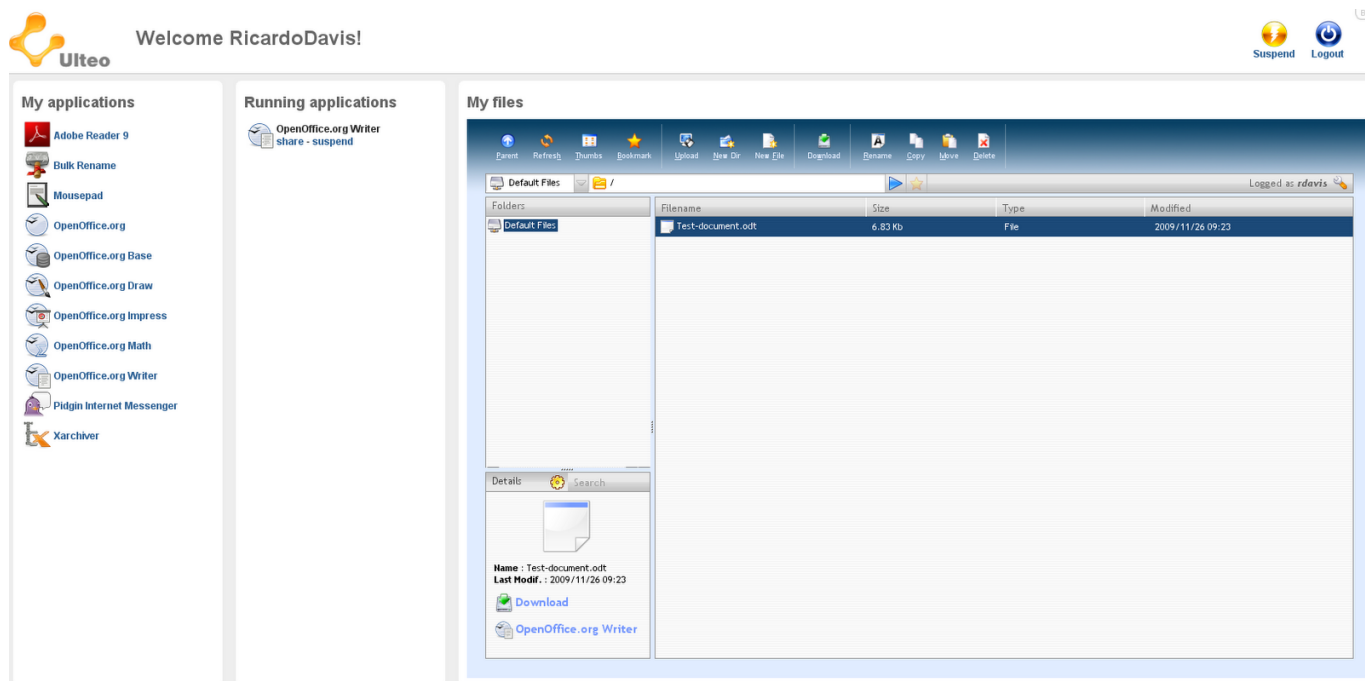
Ulteo

Welcome RicardoDavis!

Suspend Logout

My applications

Adobe Reader 9
Bulk Rename
Mousepad
OpenOffice.org
OpenOffice.org Base
OpenOffice.org Draw
OpenOffice.org Impress
OpenOffice.org Math
OpenOffice.org Writer
Pidgin Internet Messenger
Xarchiver

Running applications

OpenOffice.org Writer
share - suspend

My files

Parent Refresh Thumbs Bookmark Upload New Dir New File Download Rename Copy Move Delete

Default Files /

Logged as rdavis

Folders

Default Files

| Filename | Size | Type | Modified |
|---|---|---|---|
| Test-document.odt | 6.83 Kb | File | 2009/11/26 09:23 |

Details Search

Name : Test-document.odt
Last Modif. : 2009/11/26 09:23

Download

OpenOffice.org Writer